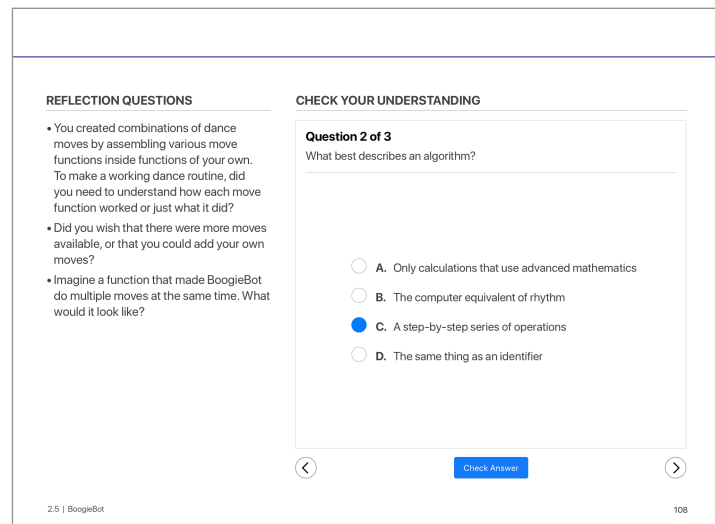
REFLECTION QUESTIONS

• You created combinations of dance moves by assembling various move functions inside functions of your own. To make a working dance routine, did you need to understand how each move function worked or just what it did?
• Did you wish that there were more moves available, or that you could add your own moves?
• Imagine a function that made BoogieBot do multiple moves at the same time. What would it look like?

CHECK YOUR UNDERSTANDING

Question 2 of 3
What best describes an algorithm?

A. Only calculations that use advanced mathematics
B. The computer equivalent of rhythm
C. A step-by-step series of operations
D. The same thing as an identifier

Check Answer

2.5 | BoogieBot

108